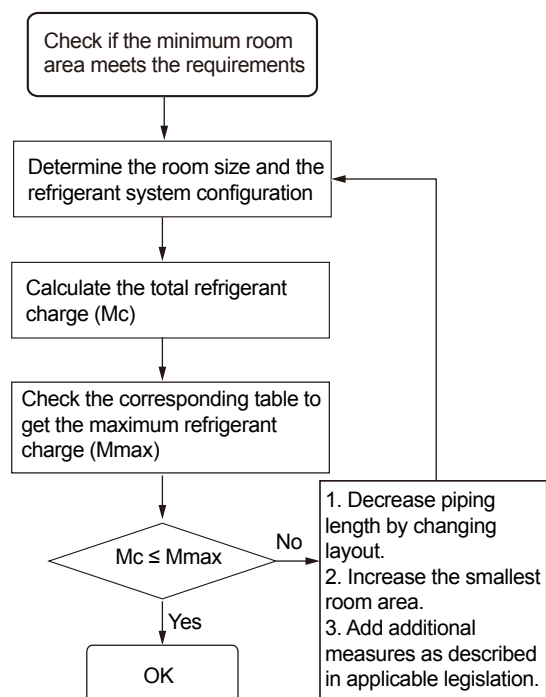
Check if the minimum room area meets the requirements

Determine the room size and the refrigerant system configuration

Calculate the total refrigerant charge (Mc)

Check the corresponding table to get the maximum refrigerant charge (Mmax)

Mc ≤ Mmax

No

Yes

OK

1. Decrease piping length by changing layout.
2. Increase the smallest room area.
3. Add additional measures as described in applicable legislation.